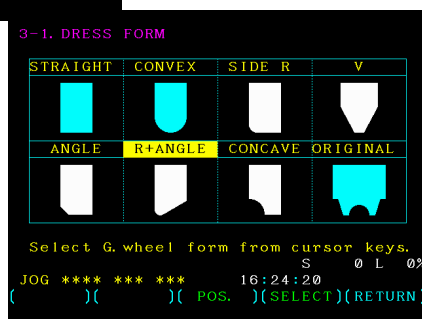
3-1. DRESS FORM

| STRAIGHT | CONVEX | SIDE R | V |
|---|---|---|---|
| ANGLE | R+ANGLE | CONCAVE | ORIGINAL |

Select G.wheel form from cursor keys.

S 0 L 0%

JOG **** *** *** 16:24:20

( )( )( POS. )(SELECT)(RETURN)